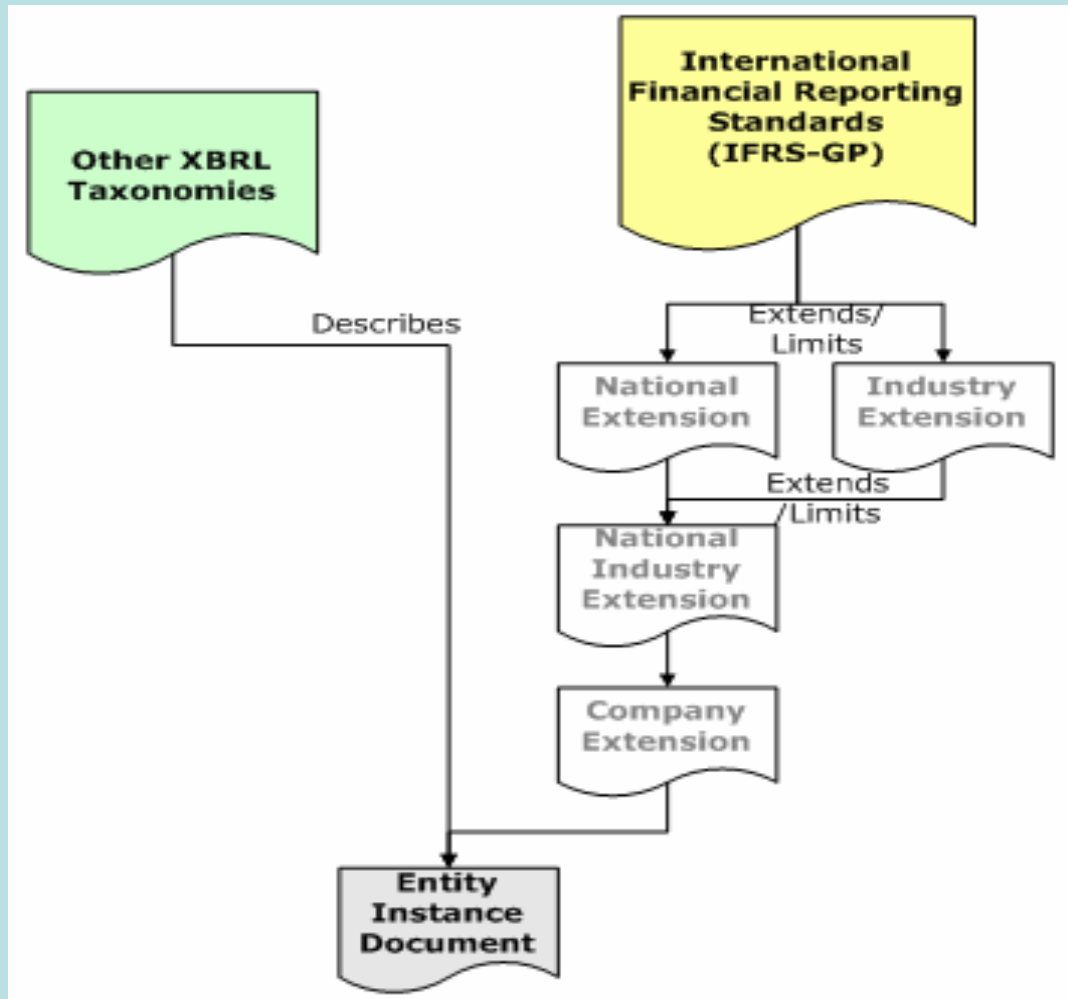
International Financial Reporting Standards (IFRS-GP)

Other XBRL Taxonomies

Describes

Extends/ Limits

National Extension

Industry Extension

Extends /Limits

National Industry Extension

Company Extension

Entity Instance Document